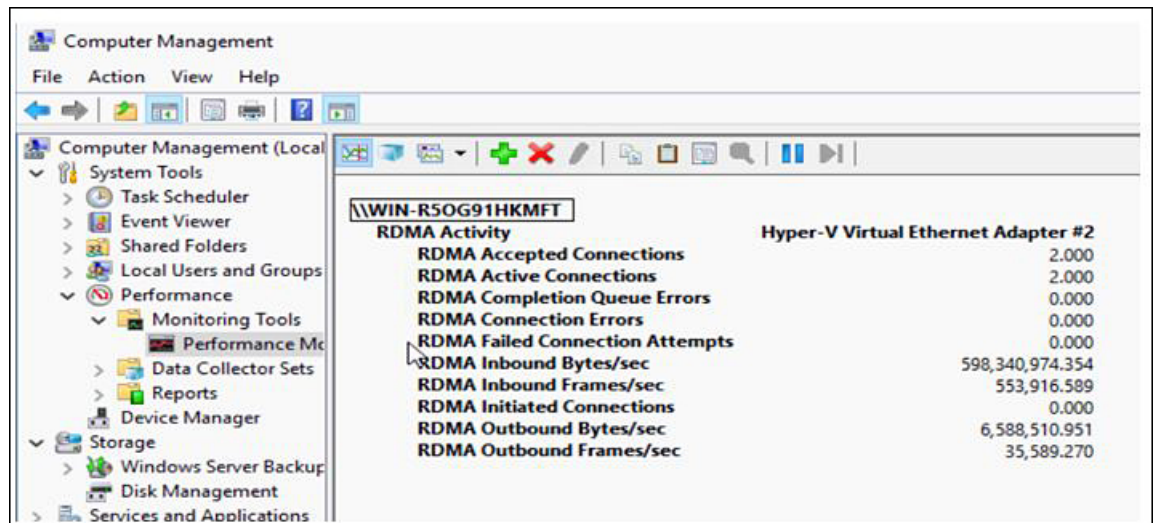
Computer Management

File Action View Help

Computer Management (Local
System Tools
Task Scheduler
Event Viewer
Shared Folders
Local Users and Groups
Performance
Monitoring Tools
Performance Mc
Data Collector Sets
Reports
Device Manager
Storage
Windows Server Backup
Disk Management
Services and Applications

\\WIN-R5OG91HKMFT

| RDMA Activity | Hyper-V Virtual Ethernet Adapter #2 |
|---|---|
| RDMA Accepted Connections | 2.000 |
| RDMA Active Connections | 2.000 |
| RDMA Completion Queue Errors | 0.000 |
| RDMA Connection Errors | 0.000 |
| RDMA Failed Connection Attempts | 0.000 |
| RDMA Inbound Bytes/sec | 598,340,974.354 |
| RDMA Inbound Frames/sec | 553,916.589 |
| RDMA Initiated Connections | 0.000 |
| RDMA Outbound Bytes/sec | 6,588,510.951 |
| RDMA Outbound Frames/sec | 35,589.270 |